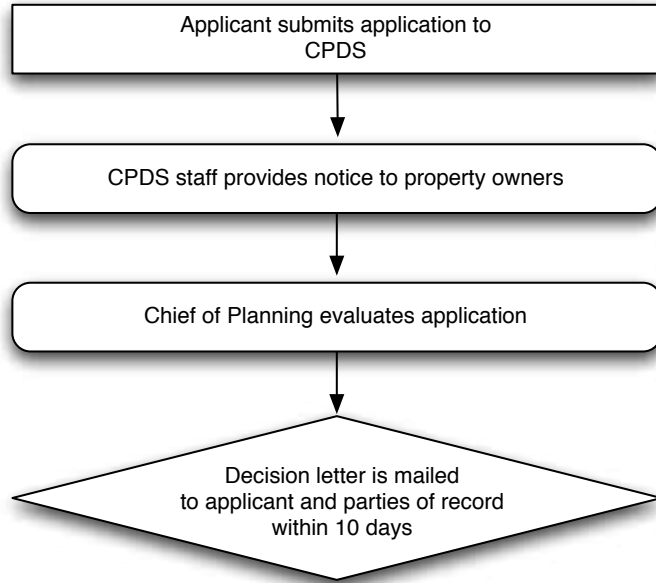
Applicant submits application to CPDS

CPDS staff provides notice to property owners

Chief of Planning evaluates application

Decision letter is mailed to applicant and parties of record within 10 days